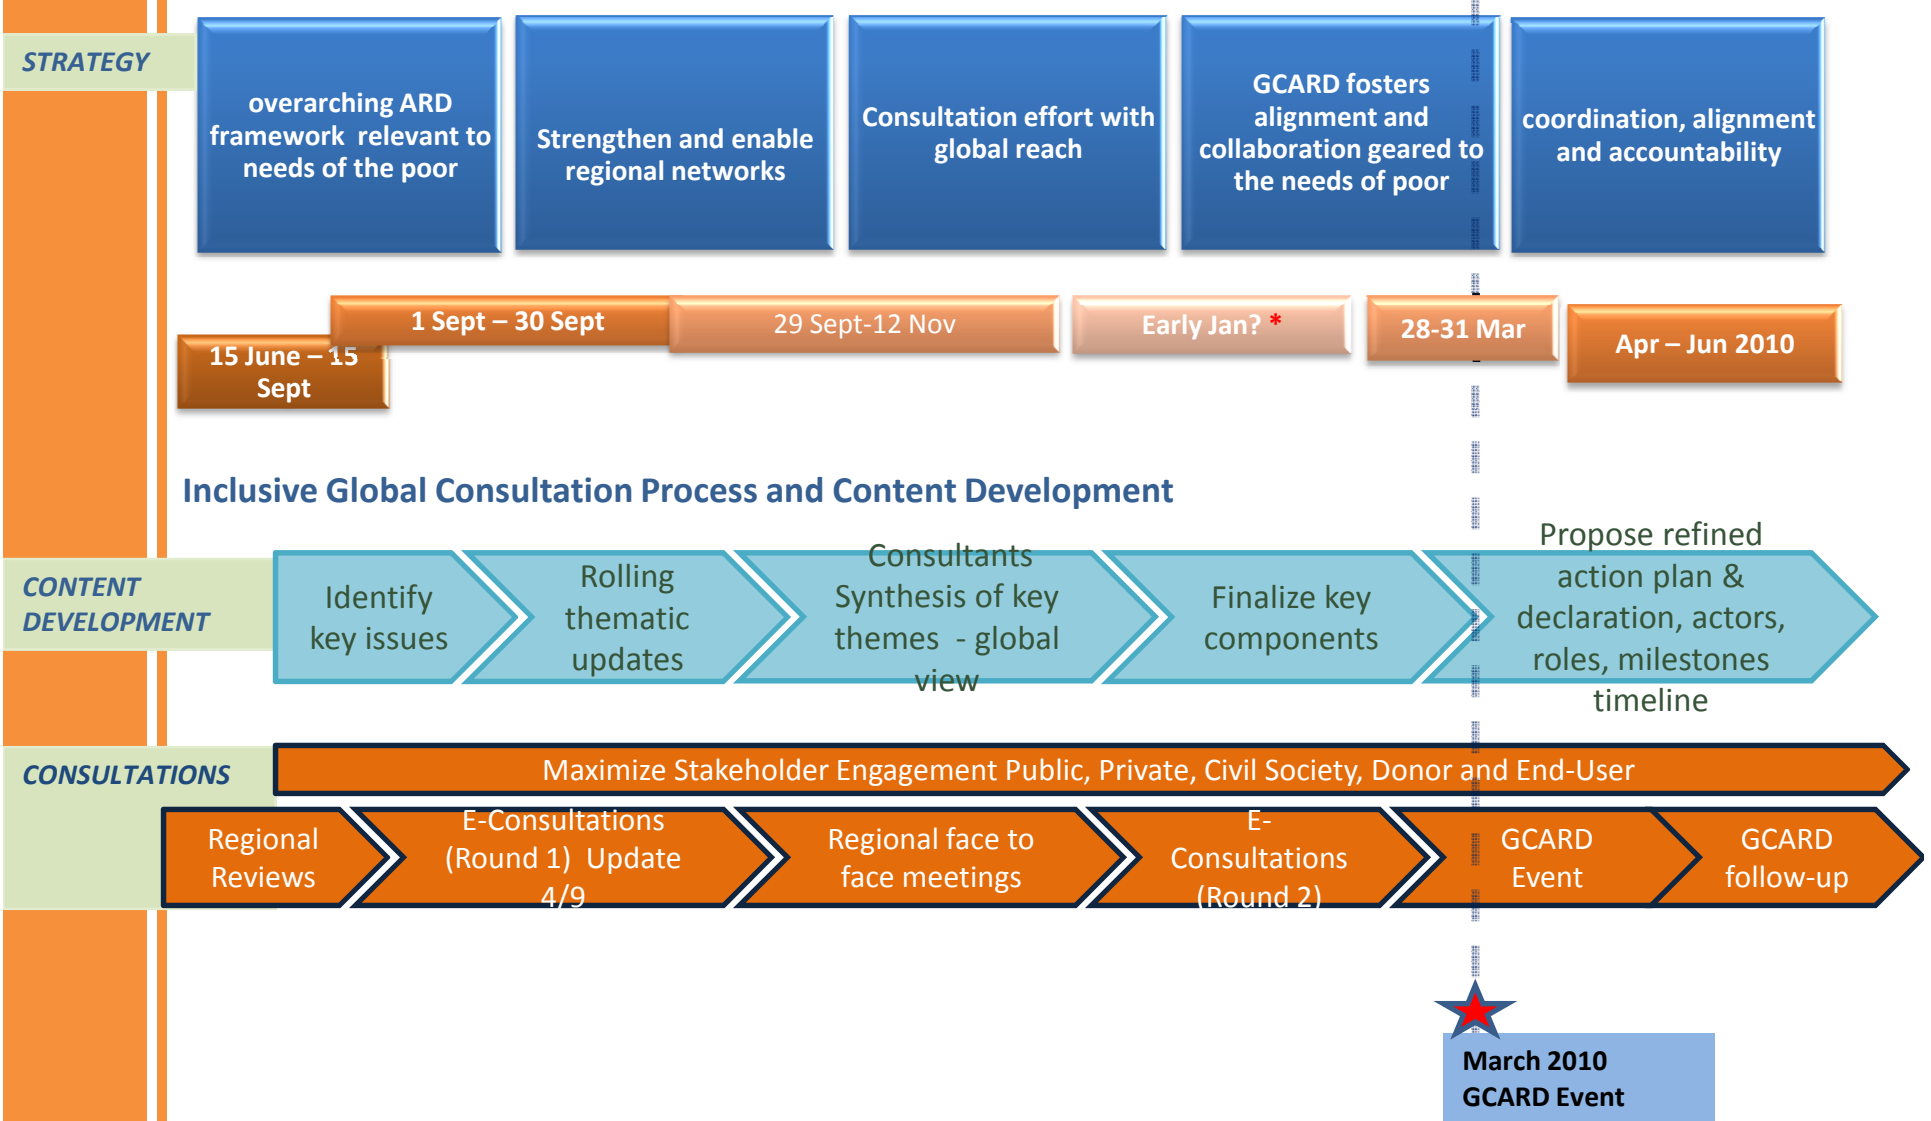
STRATEGY

overarching ARD framework relevant to needs of the poor

Strengthen and enable regional networks

Consultation effort with global reach

GCARD fosters alignment and collaboration geared to the needs of poor

coordination, alignment and accountability

15 June – 15 Sept

1 Sept – 30 Sept

29 Sept-12 Nov

Early Jan? *

28-31 Mar

Apr – Jun 2010

Inclusive Global Consultation Process and Content Development

CONTENT DEVELOPMENT

Identify key issues

Rolling thematic updates

Consultants Synthesis of key themes - global view

Finalize key components

Propose refined action plan & declaration, actors, roles, milestones timeline

CONSULTATIONS

Maximize Stakeholder Engagement Public, Private, Civil Society, Donor and End-User

Regional Reviews

E-Consultations (Round 1) Update 4/9

Regional face to face meetings

E-Consultations (Round 2)

GCARD Event

GCARD follow-up

March 2010 GCARD Event